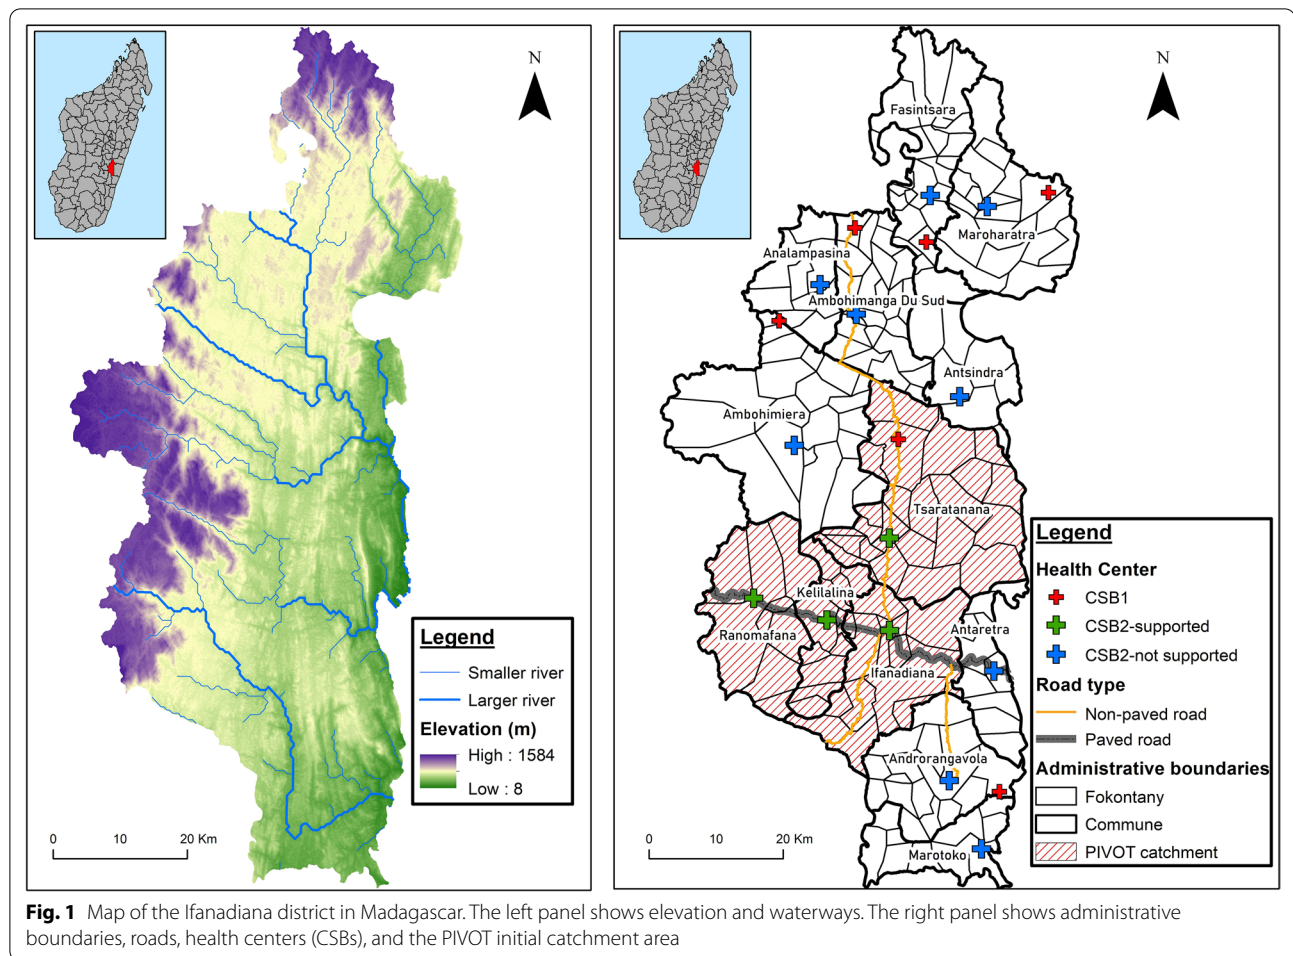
N

Legend
Smaller river
Larger river
Elevation (m)
High : 1584
Low : 8

0 10 20 Km

N

Fasintsara
Maroharatra
Analampasina
Ambohimanga Du Sud
Antsindra
Ambohimiera
Tsaratanana
Kelilalina
Ranomafana
Antaretra
Ifanadiana
Androrangavola
Marotoko

Legend
Health Center
CSB1
CSB2-supported
CSB2-not supported
Road type
Non-paved road
Paved road
Administrative boundaries
Fokontany
Commune
PIVOT catchment

0 10 20 Km

Fig. 1 Map of the Ifanadiana district in Madagascar. The left panel shows elevation and waterways. The right panel shows administrative boundaries, roads, health centers (CSBs), and the PIVOT initial catchment area